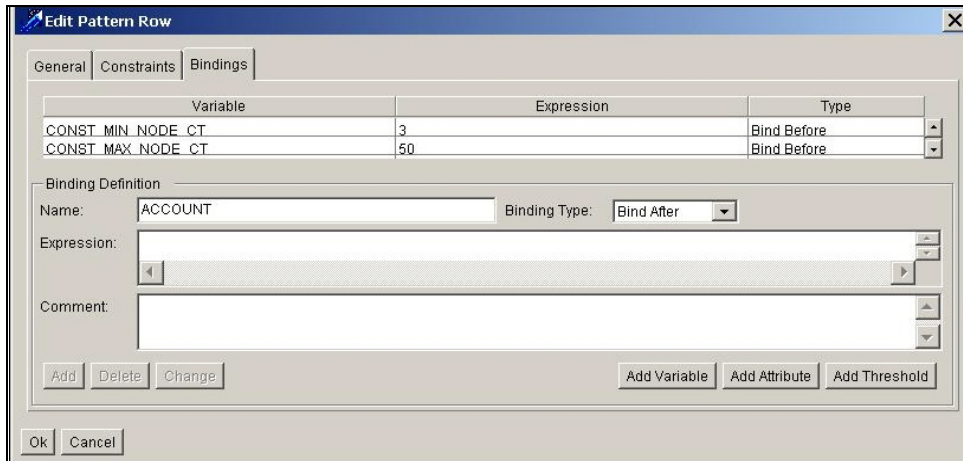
Edit Pattern Row

General | Constraints | Bindings

| Variable | Expression | Type |
|---|---|---|
| CONST_MIN_NODE_CT | 3 | Bind Before |
| CONST_MAX_NODE_CT | 50 | Bind Before |

Binding Definition

Name: ACCOUNT

Binding Type: Bind After

Expression:

Comment:

Add | Delete | Change

Add Variable | Add Attribute | Add Threshold

Ok | Cancel